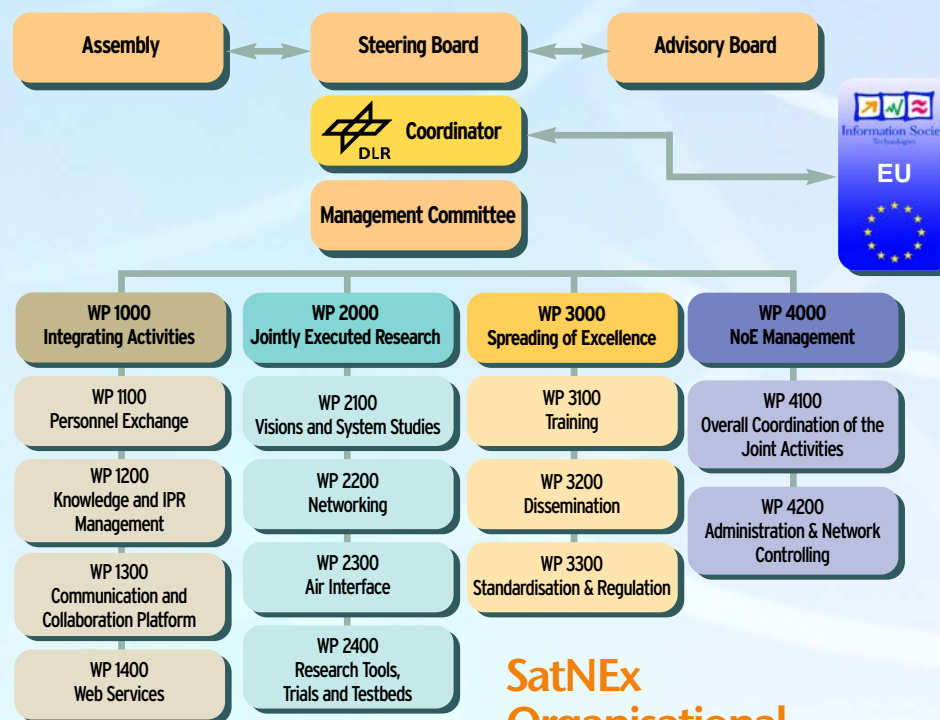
Assembly

Steering Board

Advisory Board

DLR

Coordinator

Information Socie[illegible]
Technologies

EU

Management Committee

WP 1000
Integrating Activities

WP 2000
Jointly Executed Research

WP 3000
Spreading of Excellence

WP 4000
NoE Management

WP 1100
Personnel Exchange

WP 2100
Visions and System Studies

WP 3100
Training

WP 4100
Overall Coordination of the Joint Activities

WP 1200
Knowledge and IPR Management

WP 2200
Networking

WP 3200
Dissemination

WP 4200
Administration & Network Controlling

WP 1300
Communication and Collaboration Platform

WP 2300
Air Interface

WP 3300
Standardisation & Regulation

WP 1400
Web Services

WP 2400
Research Tools, Trials and Testbeds

SatNEx
Organisational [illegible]